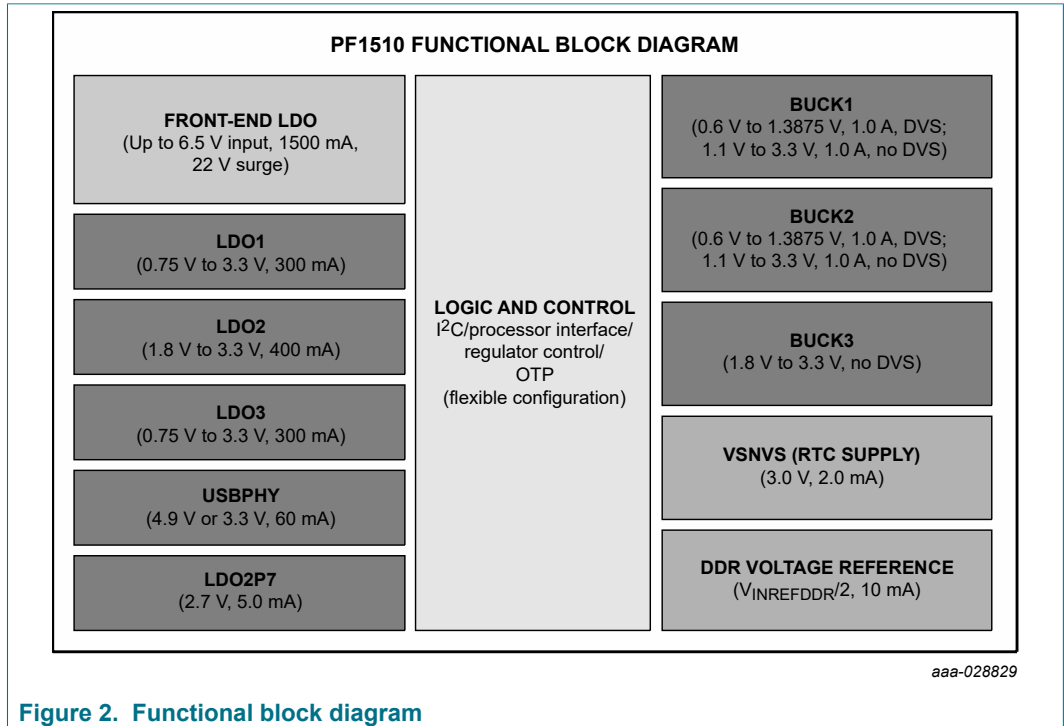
PF1510 FUNCTIONAL BLOCK DIAGRAM

FRONT-END LDO
(Up to 6.5 V input, 1500 mA, 22 V surge)

LDO1
(0.75 V to 3.3 V, 300 mA)

LDO2
(1.8 V to 3.3 V, 400 mA)

LDO3
(0.75 V to 3.3 V, 300 mA)

USBPHY
(4.9 V or 3.3 V, 60 mA)

LDO2P7
(2.7 V, 5.0 mA)

LOGIC AND CONTROL
$I^2C$/processor interface/ regulator control/ OTP (flexible configuration)

BUCK1
(0.6 V to 1.3875 V, 1.0 A, DVS; 1.1 V to 3.3 V, 1.0 A, no DVS)

BUCK2
(0.6 V to 1.3875 V, 1.0 A, DVS; 1.1 V to 3.3 V, 1.0 A, no DVS)

BUCK3
(1.8 V to 3.3 V, no DVS)

VSNVS (RTC SUPPLY)
(3.0 V, 2.0 mA)

DDR VOLTAGE REFERENCE
($V_{INREFDDR}$/2, 10 mA)

aaa-028829

Figure 2. Functional block diagram